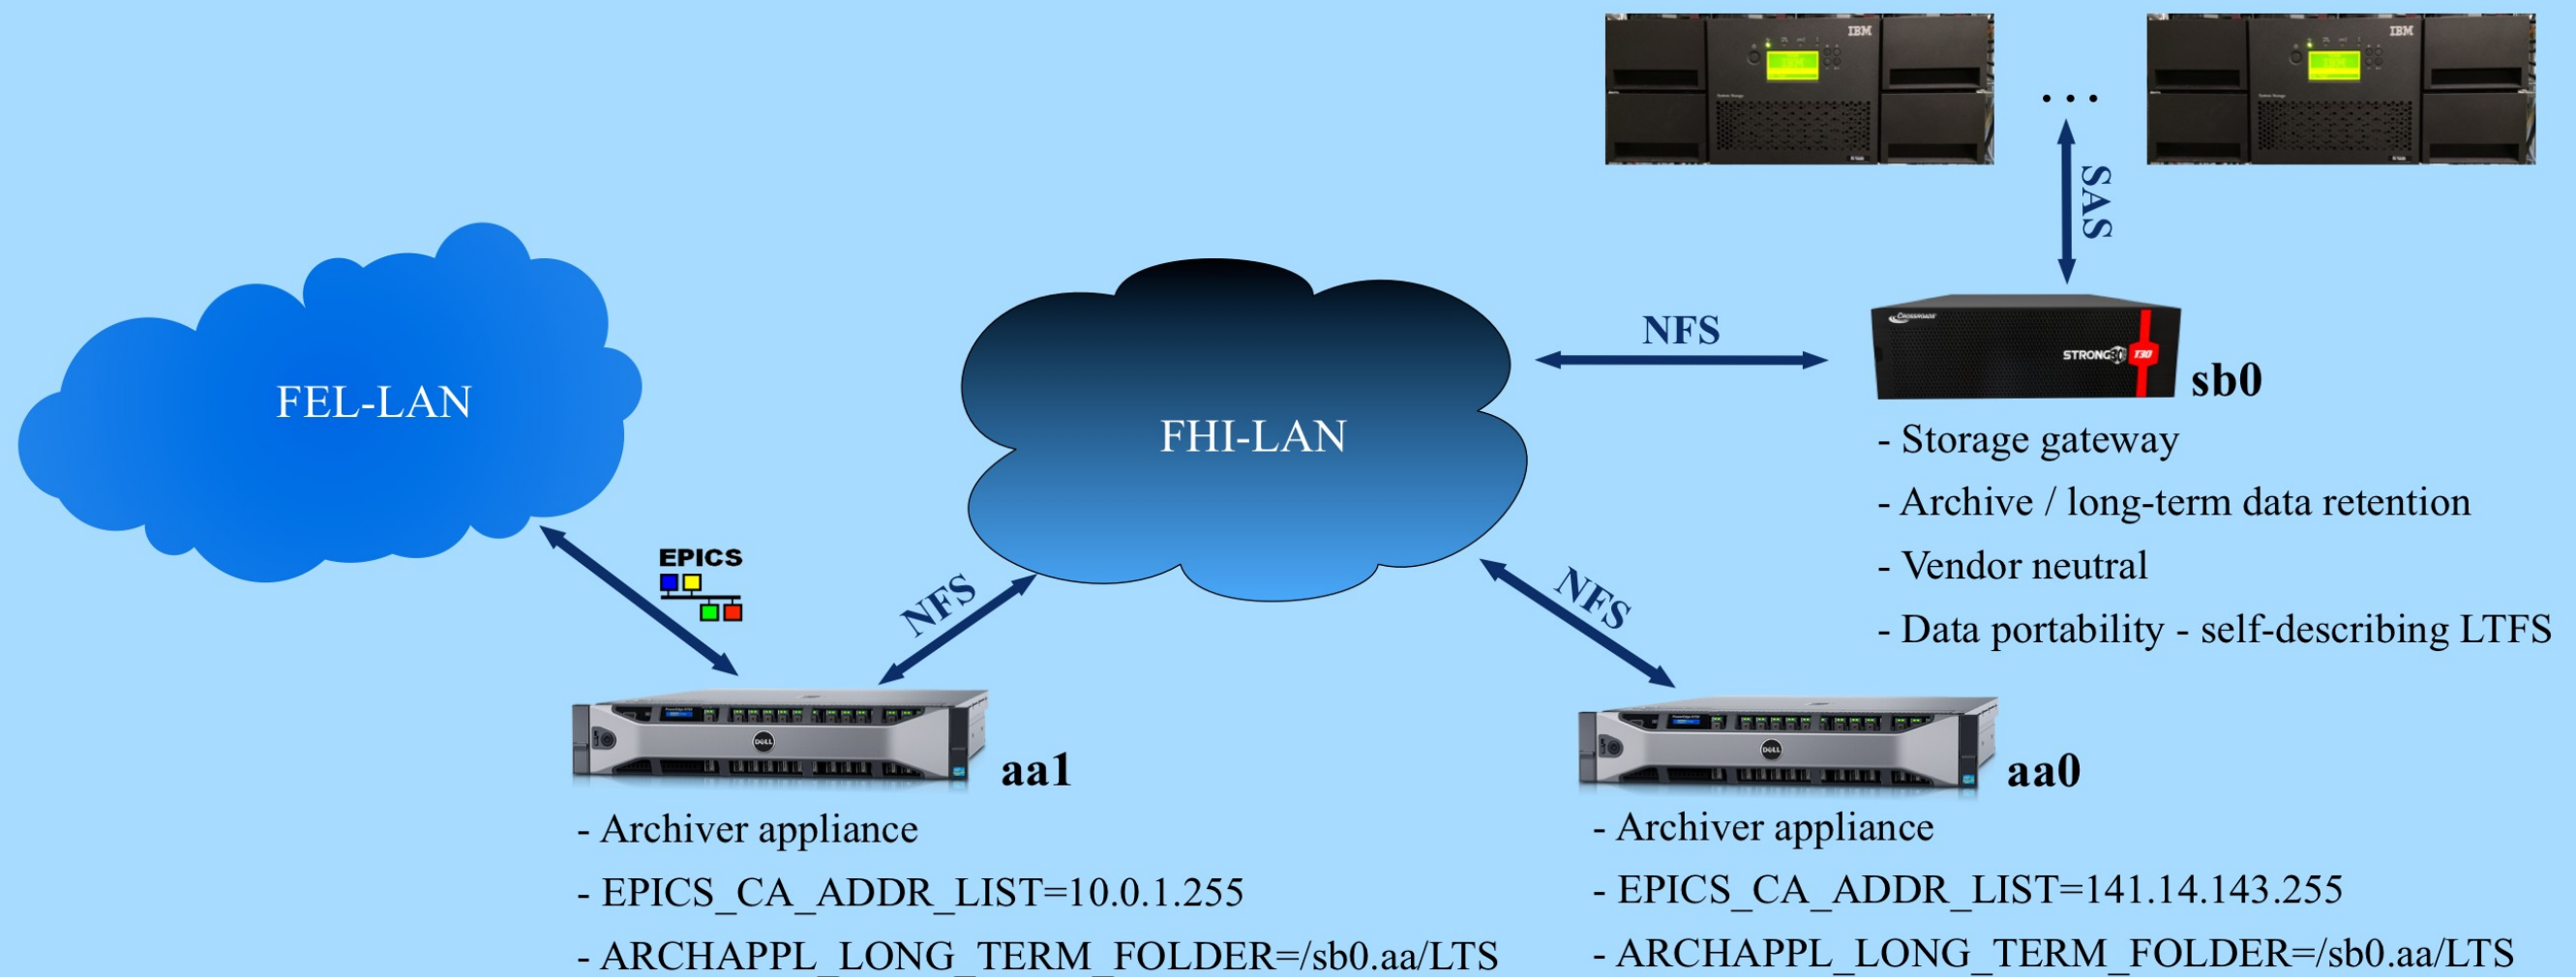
IBM

IBM

...

SAS

NFS

sb0

- Storage gateway

- Archive / long-term data retention

- Vendor neutral

- Data portability - self-describing LTFS

FEL-LAN

FHI-LAN

EPICS

NFS

NFS

aa1

- Archiver appliance

- EPICS_CA_ADDR_LIST=10.0.1.255

- ARCHAPPL_LONG_TERM_FOLDER=/sb0.aa/LTS

aa0

- Archiver appliance

- EPICS_CA_ADDR_LIST=141.14.143.255

- ARCHAPPL_LONG_TERM_FOLDER=/sb0.aa/LTS